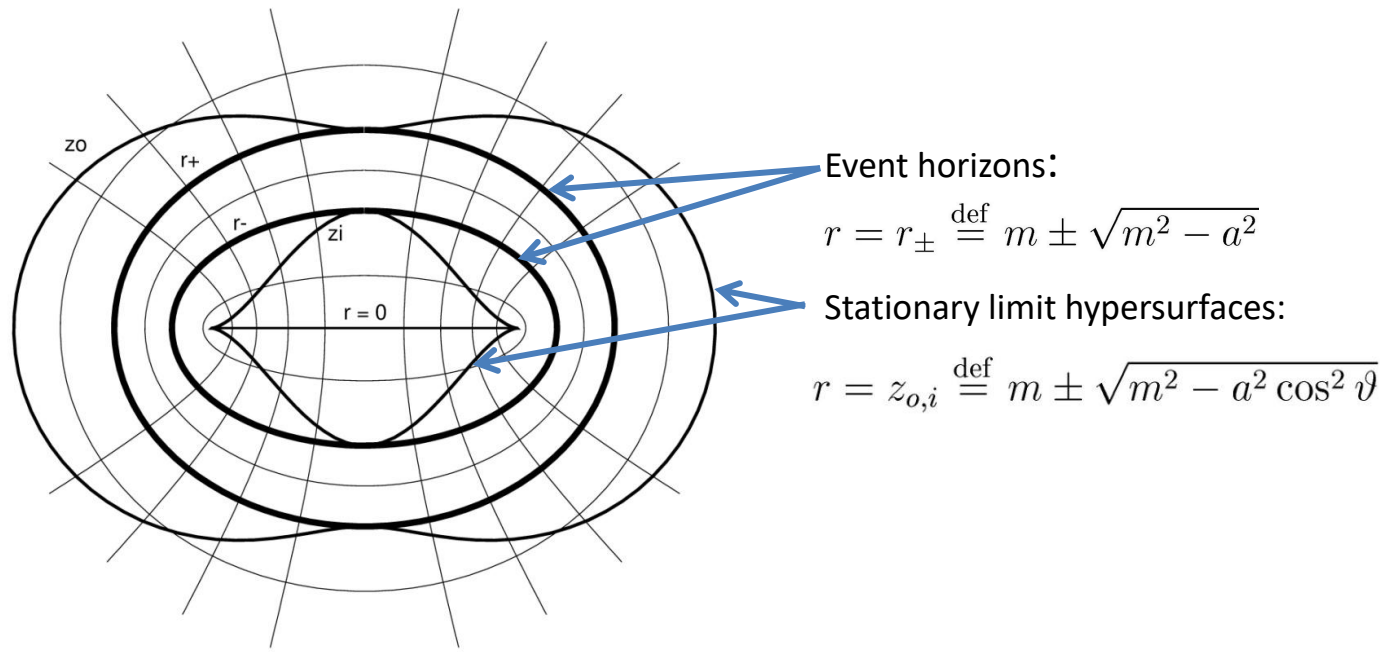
zo

r+

r-

zi

r = 0

Event horizons:

$r = r_{\pm} \stackrel{\text{def}}{=} m \pm \sqrt{m^2 - a^2}$

Stationary limit hypersurfaces:

$r = z_{o,i} \stackrel{\text{def}}{=} m \pm \sqrt{m^2 - a^2 \cos^2 \vartheta}$